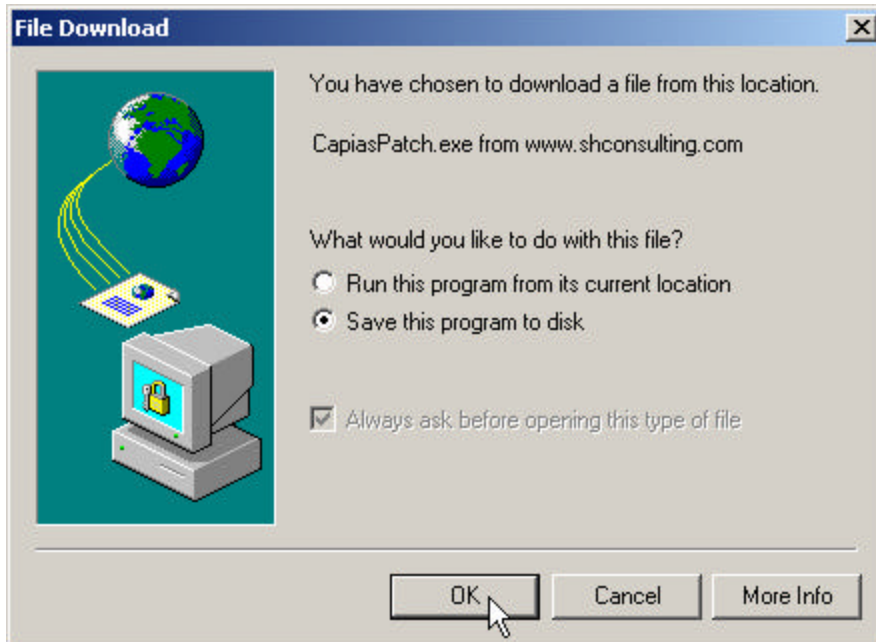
File Download

You have chosen to download a file from this location.

CapiasPatch.exe from www.shconsulting.com

What would you like to do with this file?

Run this program from its current location

Save this program to disk

Always ask before opening this type of file

OK

Cancel

More Info